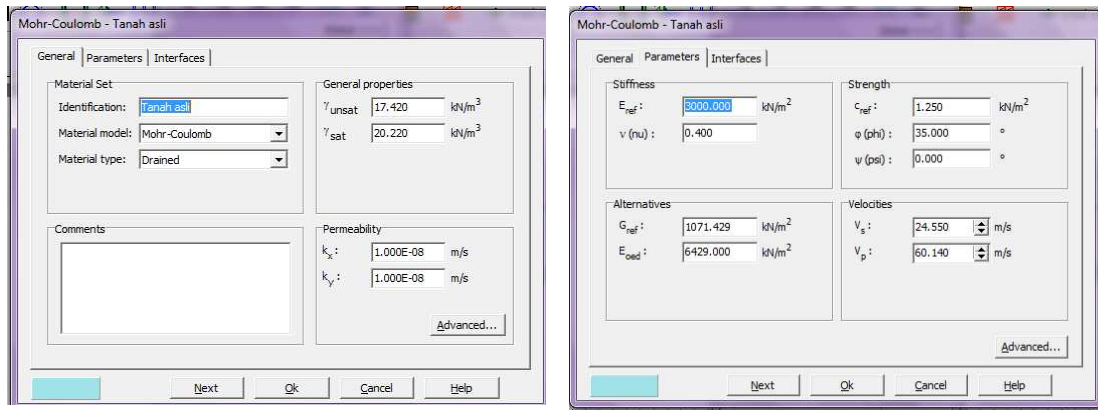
Mohr-Coulomb - Tanah asli

General | Parameters | Interfaces

Material Set
Identification: Tanah asli
Material model: Mohr-Coulomb
Material type: Drained

General properties
$\gamma_{unsat}$ 17.420 kN/m$^3$
$\gamma_{sat}$ 20.220 kN/m$^3$

Comments

Permeability
$k_x$ : 1.000E-08 m/s
$k_y$ : 1.000E-08 m/s

Advanced...

Next Ok Cancel Help

Mohr-Coulomb - Tanah asli

General | Parameters | Interfaces

Stiffness
$E_{ref}$ : 3000.000 kN/m$^2$
ν (nu) : 0.400

Strength
$c_{ref}$ : 1.250 kN/m$^2$
φ (phi) : 35.000 °
ψ (psi) : 0.000 °

Alternatives
$G_{ref}$ : 1071.429 kN/m$^2$
$E_{oed}$ : 6429.000 kN/m$^2$

Velocities
$V_s$ : 24.550 m/s
$V_p$ : 60.140 m/s

Advanced...

Next Ok Cancel Help